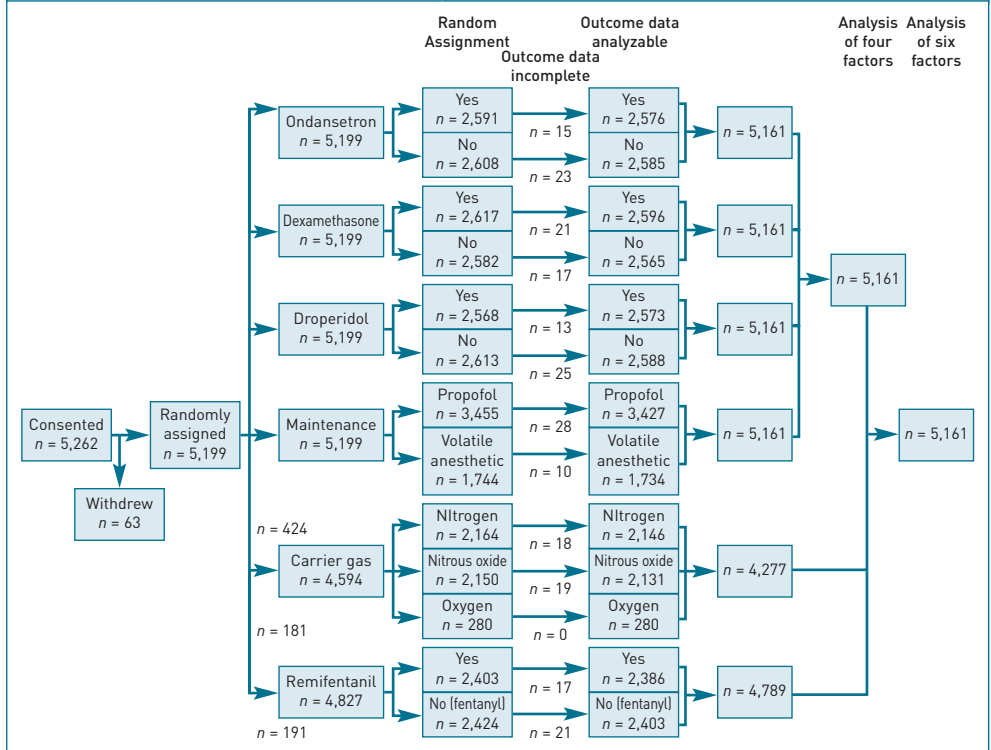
Random Assignment

Outcome data incomplete

Outcome data analyzable

Analysis of four factors

Analysis of six factors

Consented
$n$ = 5,262

Withdrew
$n$ = 63

Randomly assigned
$n$ = 5,199

Ondansetron
$n$ = 5,199

Yes
$n$ = 2,591

$n$ = 15

Yes
$n$ = 2,576

No
$n$ = 2,608

$n$ = 23

No
$n$ = 2,585

$n$ = 5,161

Dexamethasone
$n$ = 5,199

Yes
$n$ = 2,617

$n$ = 21

Yes
$n$ = 2,596

No
$n$ = 2,582

$n$ = 17

No
$n$ = 2,565

$n$ = 5,161

$n$ = 5,161

Droperidol
$n$ = 5,199

Yes
$n$ = 2,568

$n$ = 13

Yes
$n$ = 2,573

No
$n$ = 2,613

$n$ = 25

No
$n$ = 2,588

$n$ = 5,161

Maintenance
$n$ = 5,199

Propofol
$n$ = 3,455

$n$ = 28

Propofol
$n$ = 3,427

Volatile anesthetic
$n$ = 1,744

$n$ = 10

Volatile anesthetic
$n$ = 1,734

$n$ = 5,161

$n$ = 5,161

$n$ = 424

Carrier gas
$n$ = 4,594

NItrogen
$n$ = 2,164

$n$ = 18

NItrogen
$n$ = 2,146

Nitrous oxide
$n$ = 2,150

$n$ = 19

Nitrous oxide
$n$ = 2,131

Oxygen
$n$ = 280

$n$ = 0

Oxygen
$n$ = 280

$n$ = 4,277

$n$ = 181

Remifentanil
$n$ = 4,827

Yes
$n$ = 2,403

$n$ = 17

Yes
$n$ = 2,386

No (fentanyl)
$n$ = 2,424

$n$ = 21

No (fentanyl)
$n$ = 2,403

$n$ = 4,789

$n$ = 191